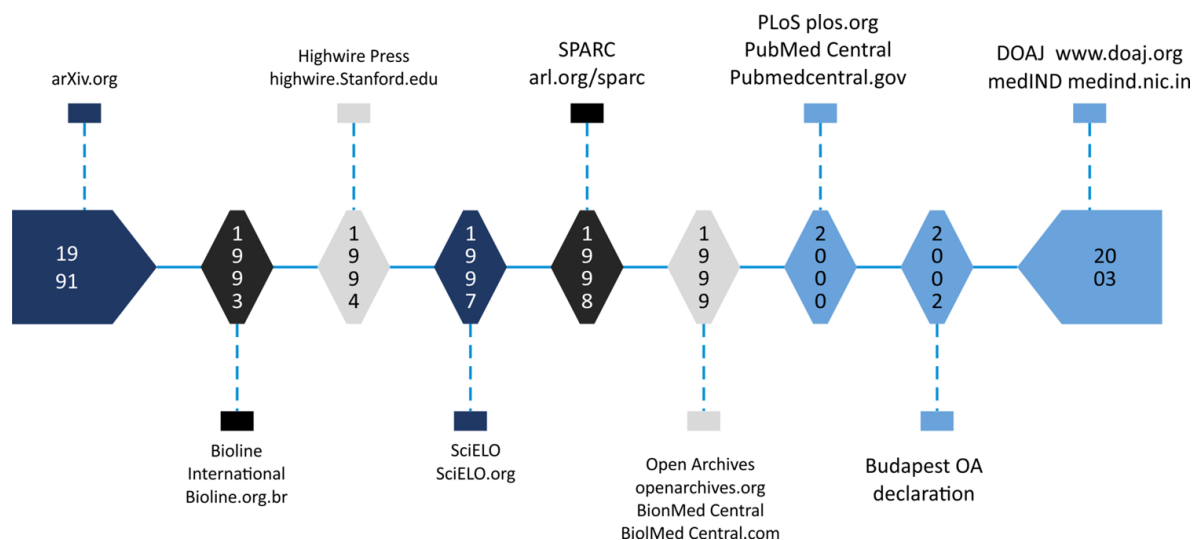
arXiv.org

Highwire Press
highwire.Stanford.edu

SPARC
arl.org/sparc

PLoS plos.org
PubMed Central
Pubmedcentral.gov

DOAJ www.doaj.org
medIND medind.nic.in

19
91

1
9
9
3

1
9
9
4

1
9
9
7

1
9
9
8

1
9
9
9

2
0
0
0

2
0
0
2

20
03

Bioline
International
Bioline.org.br

SciELO
SciELO.org

Open Archives
openarchives.org
BionMed Central
BiolMed Central.com

Budapest OA
declaration